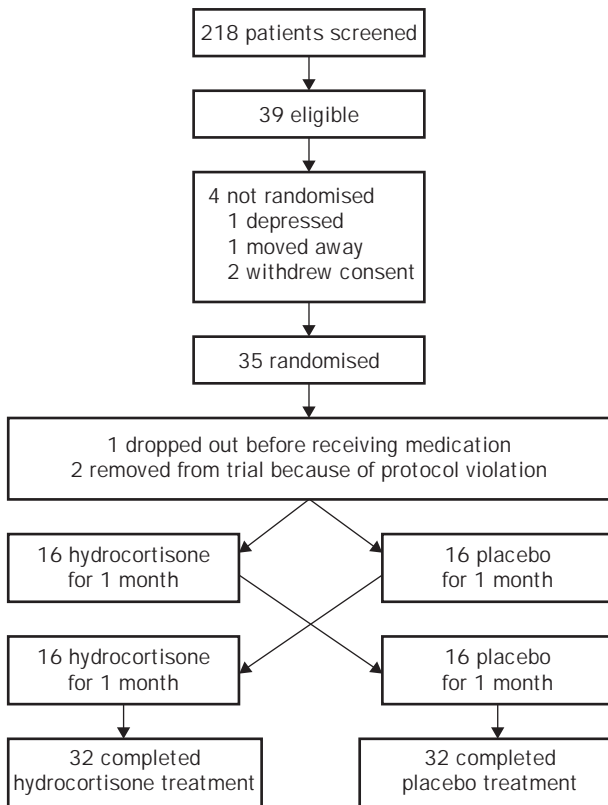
218 patients screened

39 eligible

4 not randomised
1 depressed
1 moved away
2 withdrew consent

35 randomised

1 dropped out before receiving medication
2 removed from trial because of protocol violation

16 hydrocortisone for 1 month

16 placebo for 1 month

16 hydrocortisone for 1 month

16 placebo for 1 month

32 completed hydrocortisone treatment

32 completed placebo treatment